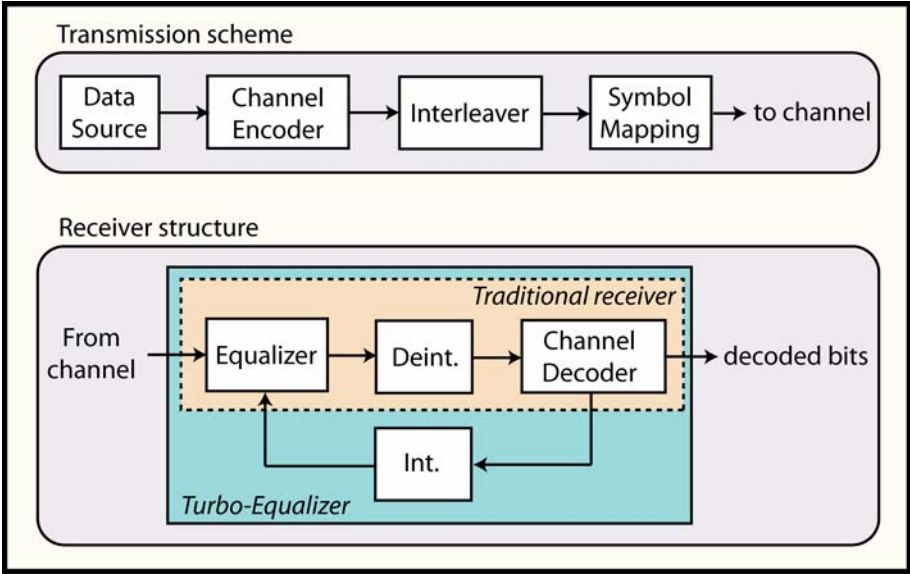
Transmission scheme

Data Source

Channel Encoder

Interleaver

Symbol Mapping

to channel

Receiver structure

Traditional receiver

From channel

Equalizer

Deint.

Channel Decoder

decoded bits

Int.

Turbo-Equalizer